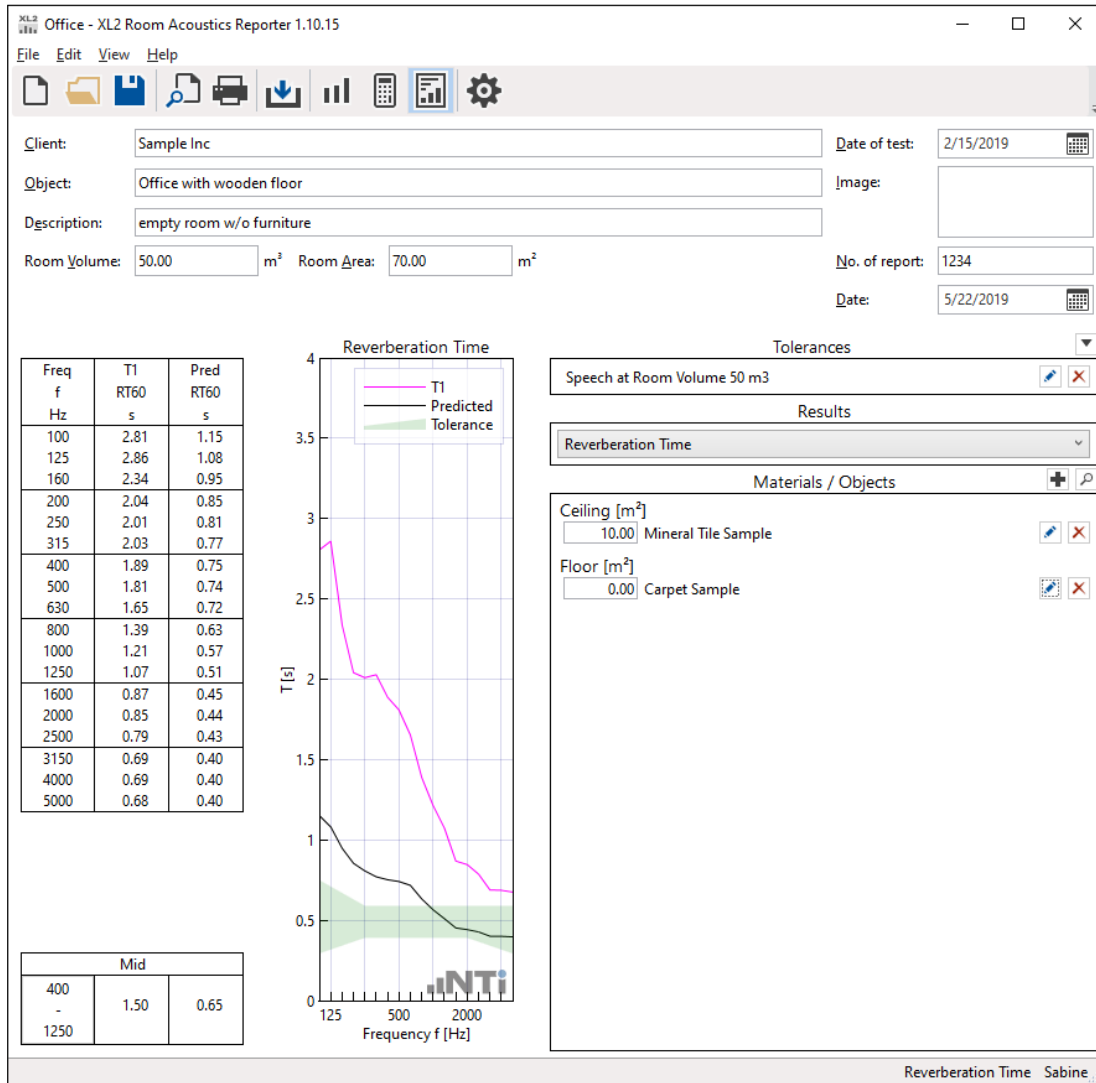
XL2 Office - XL2 Room Acoustics Reporter 1.10.15

File Edit View Help

Client: Sample Inc
Object: Office with wooden floor
Description: empty room w/o furniture
Room Volume: 50.00 m³ Room Area: 70.00 m²

Date of test: 2/15/2019
Image:
No. of report: 1234
Date: 5/22/2019

| Freq f Hz | T1 RT60 s | Pred RT60 s |
|---|---|---|
| 100 | 2.81 | 1.15 |
| 125 | 2.86 | 1.08 |
| 160 | 2.34 | 0.95 |
| 200 | 2.04 | 0.85 |
| 250 | 2.01 | 0.81 |
| 315 | 2.03 | 0.77 |
| 400 | 1.89 | 0.75 |
| 500 | 1.81 | 0.74 |
| 630 | 1.65 | 0.72 |
| 800 | 1.39 | 0.63 |
| 1000 | 1.21 | 0.57 |
| 1250 | 1.07 | 0.51 |
| 1600 | 0.87 | 0.45 |
| 2000 | 0.85 | 0.44 |
| 2500 | 0.79 | 0.43 |
| 3150 | 0.69 | 0.40 |
| 4000 | 0.69 | 0.40 |
| 5000 | 0.68 | 0.40 |

| Mid | | |
|---|---|---|
| 400 - 1250 | 1.50 | 0.65 |

Reverberation Time
T1
Predicted
Tolerance
4
3.5
3
2.5
2
1.5
1
0.5
0
T [s]
125 500 2000
Frequency f [Hz]
NTi

Tolerances
Speech at Room Volume 50 m3
Results
Reverberation Time
Materials / Objects
Ceiling [m²]
10.00 Mineral Tile Sample
Floor [m²]
0.00 Carpet Sample

Reverberation Time Sabine